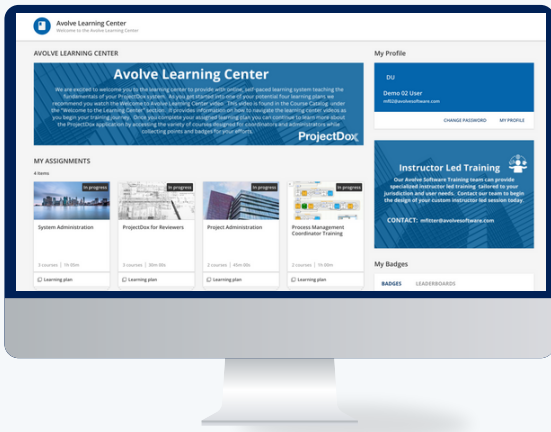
Avolve Learning Center
Welcome to the Avolve Learning Center

AVOLVE LEARNING CENTER

Avolve Learning Center

We are excited to welcome you to the learning center to provide with online, self paced learning system teaching the fundamentals of your ProjectDox system. As you get started into one of your potential four learning plans we recommend you watch the Welcome to Avolve Learning Center video. This video is found in the Course Catalog under the "Welcome to the Learning Center" section. It provides information on how to navigate the learning center videos as you begin your training journey. Once you complete your assigned learning plan you can continue to learn more about the ProjectDox application by exploring the variety of courses designed for coordinators and administrators while collecting points and badges for your efforts.

ProjectDox

MY ASSIGNMENTS
4 items

In progress
System Administration
3 courses | 1h 00m
Learning plan

In progress
ProjectDox for Reviewers
3 courses | 30m 00s
Learning plan

In progress
Project Administration
2 courses | 40m 00s
Learning plan

In progress
Process Management Coordinator Training
3 courses | 1h 00m
Learning plan

My Profile

DU
Demo 02 User
mfi2@avolvesoftware.com
CHANGE PASSWORD
MY PROFILE

Instructor Led Training
Our Avolve Software Training team can provide specialized instructor led training tailored to your jurisdiction and user needs. Contact our team to begin the design of your custom instructor led session today.
CONTACT: mfitter@avolvesoftware.com

My Badges
BADGES
LEADERBOARDS